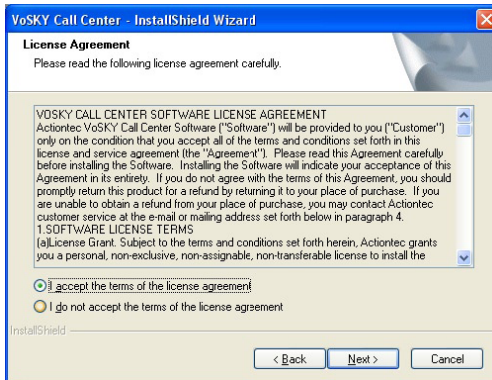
VoSKY Call Center - InstallShield Wizard

License Agreement
Please read the following license agreement carefully.

VOSKY CALL CENTER SOFTWARE LICENSE AGREEMENT
Actiontec VoSKY Call Center Software ("Software") will be provided to you ("Customer") only on the condition that you accept all of the terms and conditions set forth in this license and service agreement (the "Agreement"). Please read this Agreement carefully before installing the Software. Installing the Software will indicate your acceptance of this Agreement in its entirety. If you do not agree with the terms of this Agreement, you should promptly return this product for a refund by returning it to your place of purchase. If you are unable to obtain a refund from your place of purchase, you may contact Actiontec customer service at the e-mail or mailing address set forth below in paragraph 4.
1.SOFTWARE LICENSE TERMS
(a)License Grant. Subject to the terms and conditions set forth herein, Actiontec grants you a personal, non-exclusive, non-assignable, non-transferable license to install the

I accept the terms of the license agreement
I do not accept the terms of the license agreement

InstallShield

< Back
Next >
Cancel